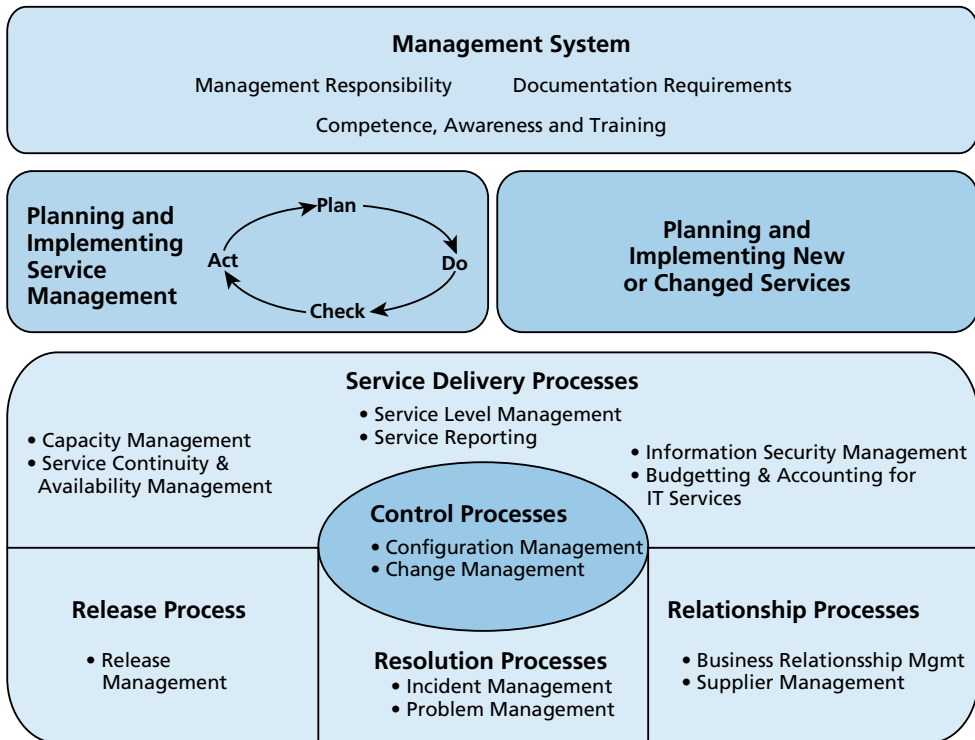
**Management System**

Management Responsibility

Documentation Requirements

Competence, Awareness and Training

**Planning and Implementing Service Management**

Plan

Do

Check

Act

**Planning and Implementing New or Changed Services**

**Service Delivery Processes**

• Service Level Management
• Service Reporting

• Capacity Management
• Service Continuity & Availability Management

• Information Security Management
• Budgetting & Accounting for IT Services

**Control Processes**

• Configuration Management
• Change Management

**Release Process**

• Release Management

**Resolution Processes**

• Incident Management
• Problem Management

**Relationship Processes**

• Business Relationsship Mgmt
• Supplier Management